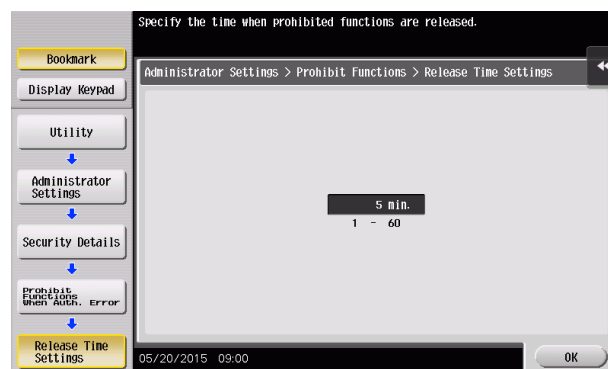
Specify the time when prohibited functions are released.

Bookmark

Display Keypad

Utility

Administrator Settings

Security Details

Prohibit Functions When Auth. Error

Release Time Settings

Administrator Settings > Prohibit Functions > Release Time Settings

5 min.

1 - 60

05/20/2015 09:00

OK